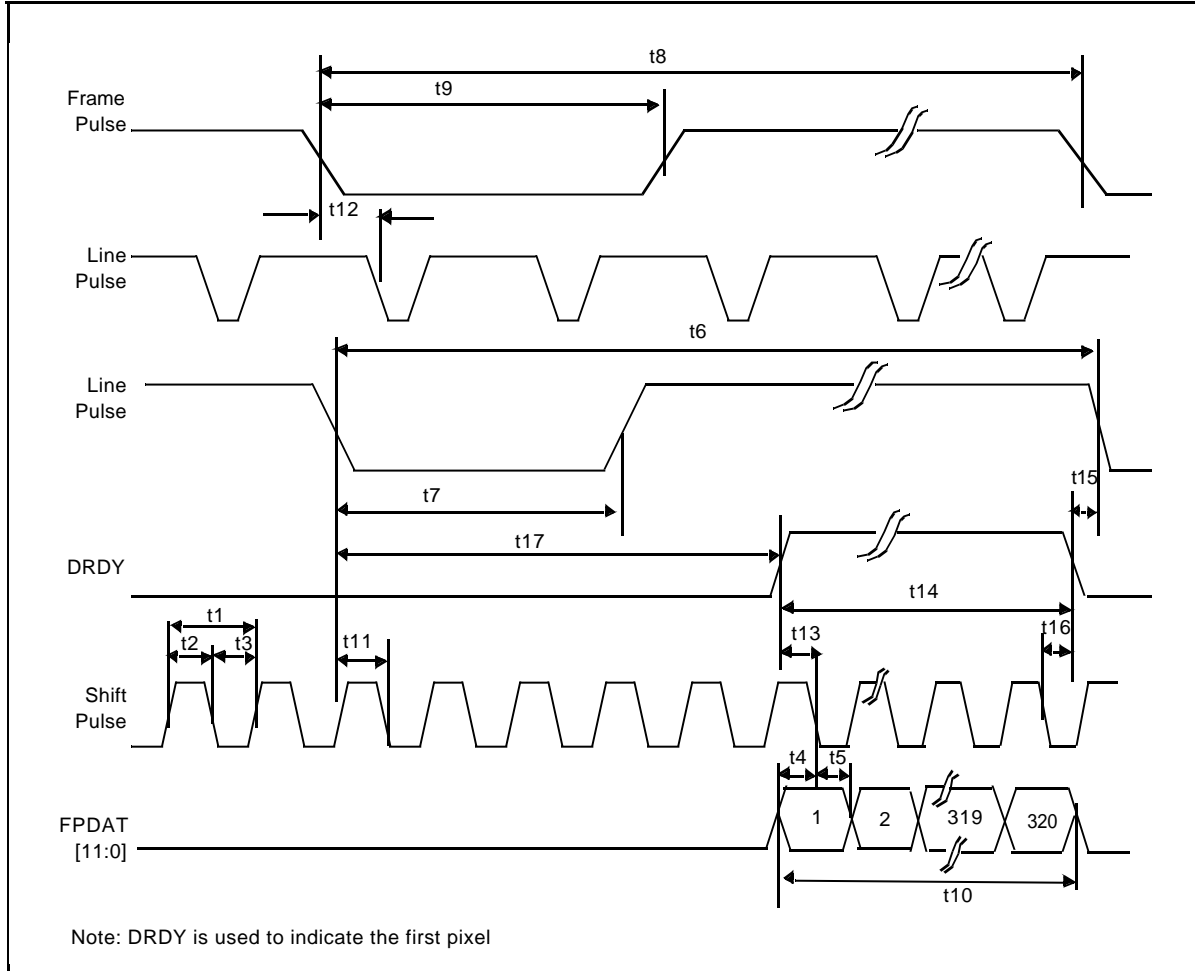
t8

t9

Frame Pulse

t12

Line Pulse

t6

Line Pulse

t15

t7

t17

DRDY

t14

t1

t2 t3

t11

t13

t16

Shift Pulse

t4 t5

FPDAT [11:0]

1 2 319 320

t10

Note: DRDY is used to indicate the first pixel